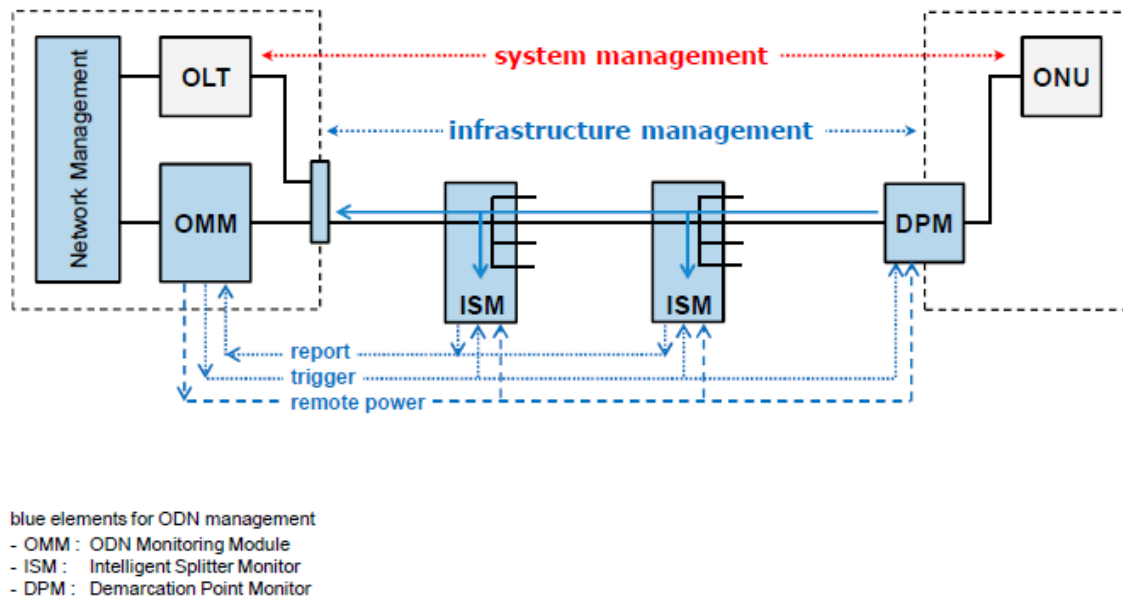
Network Management
OLT
system management
ONU
infrastructure management
OMM
ISM
ISM
DPM
report
trigger
remote power

blue elements for ODN management
- OMM : ODN Monitoring Module
- ISM : Intelligent Splitter Monitor
- DPM : Demarcation Point Monitor